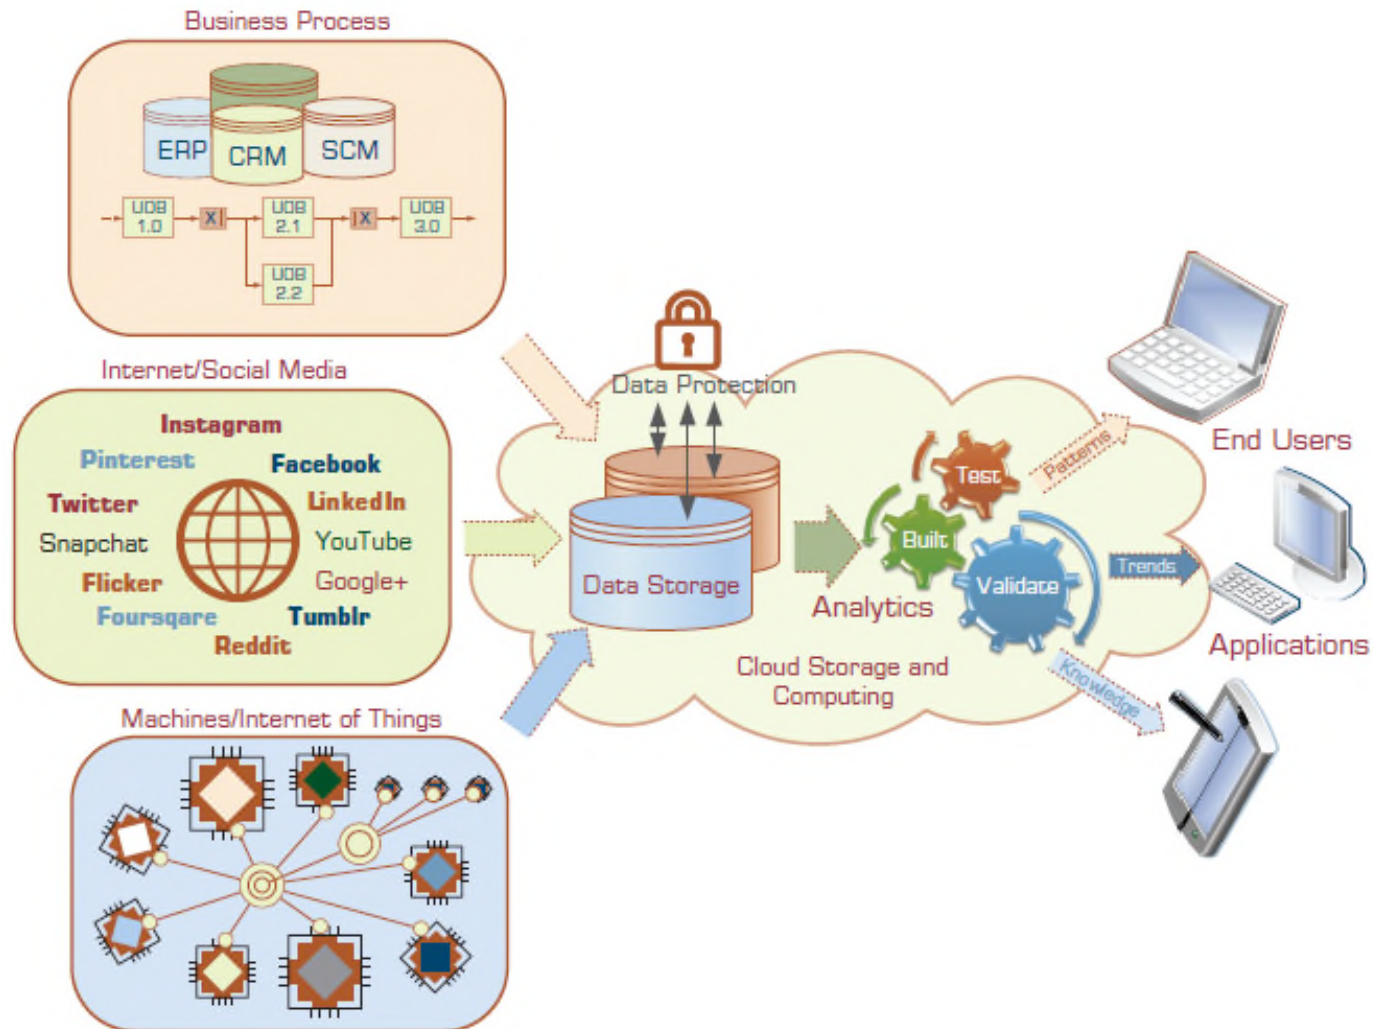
Business Process

ERP CRM SCM

UDB 1.0 X UDB 2.1 X UDB 3.0

UDB 2.2

Internet/Social Media

Instagram
Pinterest Facebook
Twitter LinkedIn
Snapchat YouTube
Flicker Google+
Foursqare Tumblr
Reddit

Machines/Internet of Things

Data Protection

Data Storage

Analytics

Test
Built
Validate

Patterns
Trends
Knowledge

Cloud Storage and Computing

End Users

Applications